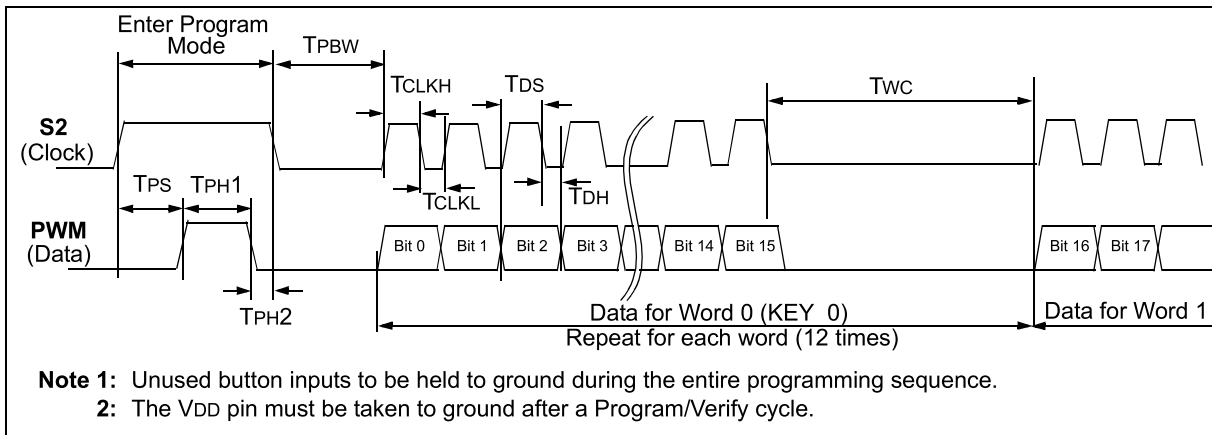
Enter Program Mode

TPBW

TCLKH

TDS

TWC

S2
(Clock)

TPS TPH1

TCLKL

TDH

PWM
(Data)

Bit 0 Bit 1 Bit 2 Bit 3 Bit 14 Bit 15

Bit 16 Bit 17

TPH2

Data for Word 0 (KEY 0)
Repeat for each word (12 times)

Data for Word 1

Note 1: Unused button inputs to be held to ground during the entire programming sequence.
2: The VDD pin must be taken to ground after a Program/Verify cycle.